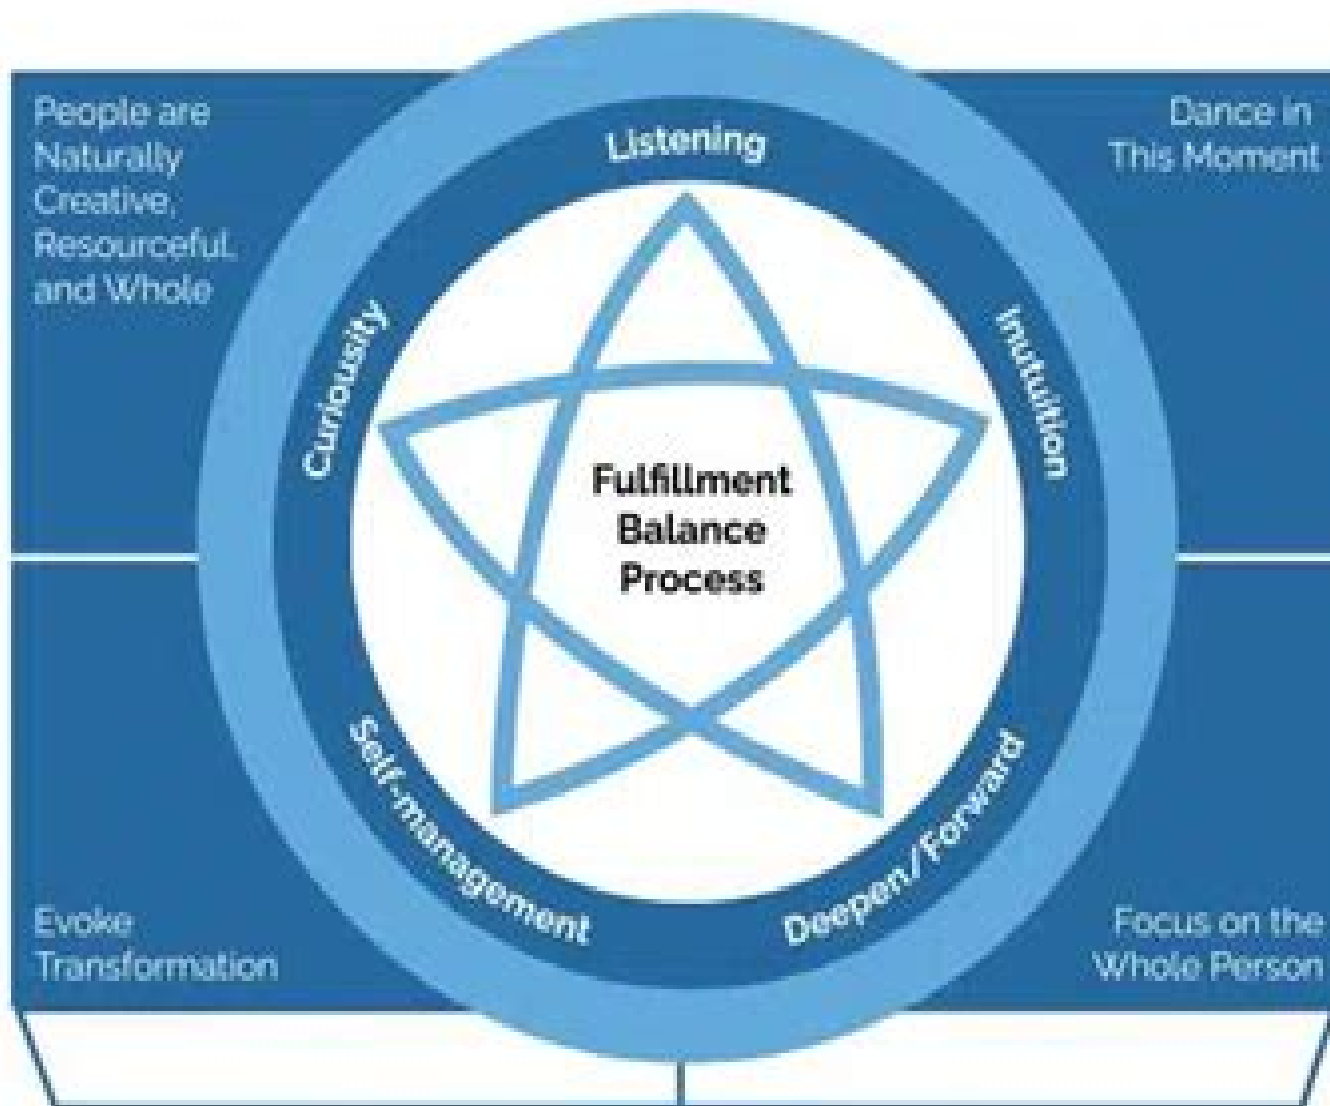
People are Naturally Creative, Resourceful, and Whole

Dance in This Moment

Listening

Curiousity

Intuition

Fulfillment
Balance
Process

Self-management

Deepen/Forward

Evoke Transformation

Focus on the Whole Person